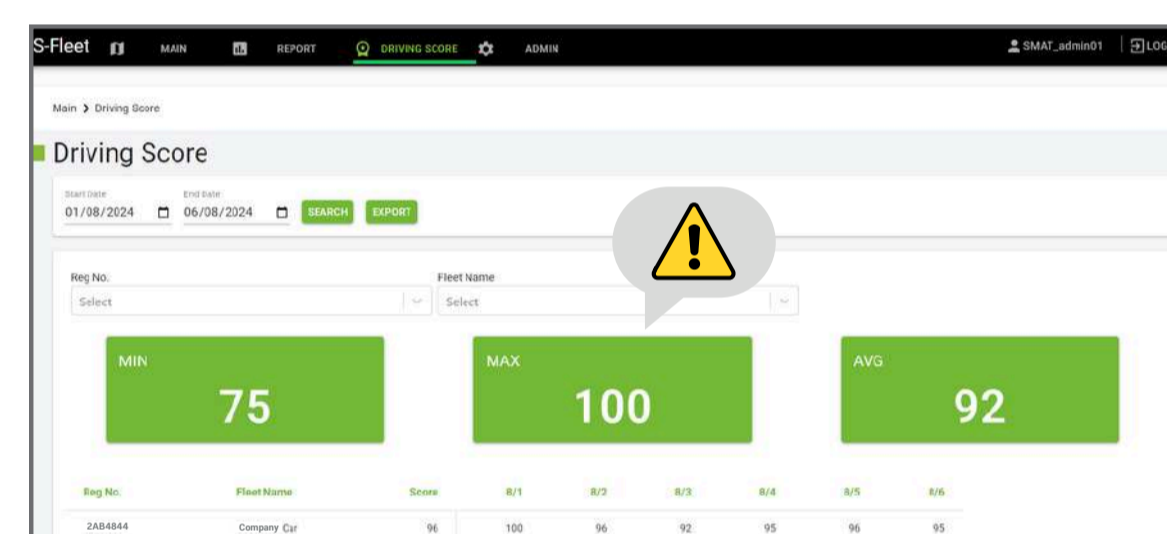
S-Fleet MAIN REPORT DRIVING SCORE ADMIN SMAT_admin01 LOG

Main > Driving Score

Driving Score

Start Date 01/08/2024 End Date 06/08/2024 SEARCH EXPORT

Reg No. Select

Fleet Name Select

MIN 75

MAX 100

AVG 92

| Reg No. | Fleet Name | Score | 8/1 | 8/2 | 8/3 | 8/4 | 8/5 | 8/6 |
|---|---|---|---|---|---|---|---|---|
| 2AB4844 | Company Car | 96 | 100 | 96 | 92 | 95 | 96 | 95 |